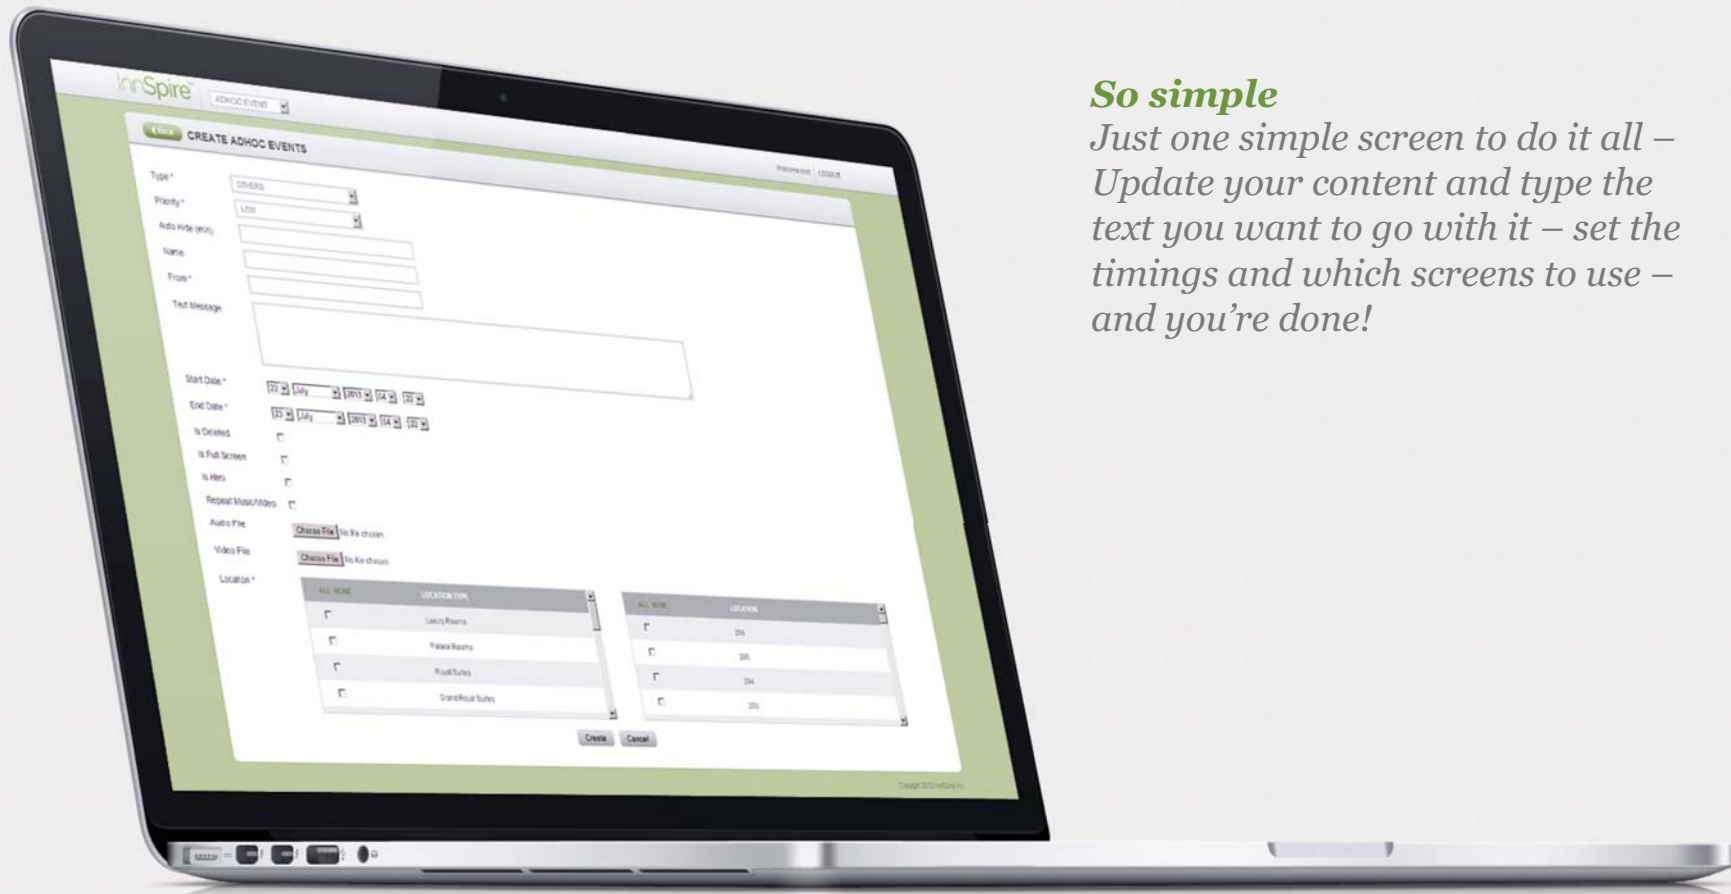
InnSpire ADHOC EVENT

Back CREATE ADHOC EVENTS

Welcome root | LOGOUT

Type * OTHERS

Priority * LOW

Auto Hide (min)

Name

From *

Text Message

Start Date * 22 July 2013 04 30

End Date * 23 July 2013 04 30

Is Deleted

Is Full Screen

Is Alert

Repeat Music/Video

Audio File Choose File No file chosen

Video File Choose File No file chosen

Location *

| ALL NONE | LOCATION TYPE |
|---|---|
| | Luxury Rooms |
| | Palace Rooms |
| | Royal Suites |
| | Grand Royal Suites |

| ALL NONE | LOCATION |
|---|---|
| | 206 |
| | 205 |
| | 204 |
| | 203 |

Create Cancel

Copyright 2013 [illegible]

So simple

Just one simple screen to do it all – Update your content and type the text you want to go with it – set the timings and which screens to use – and you're done!